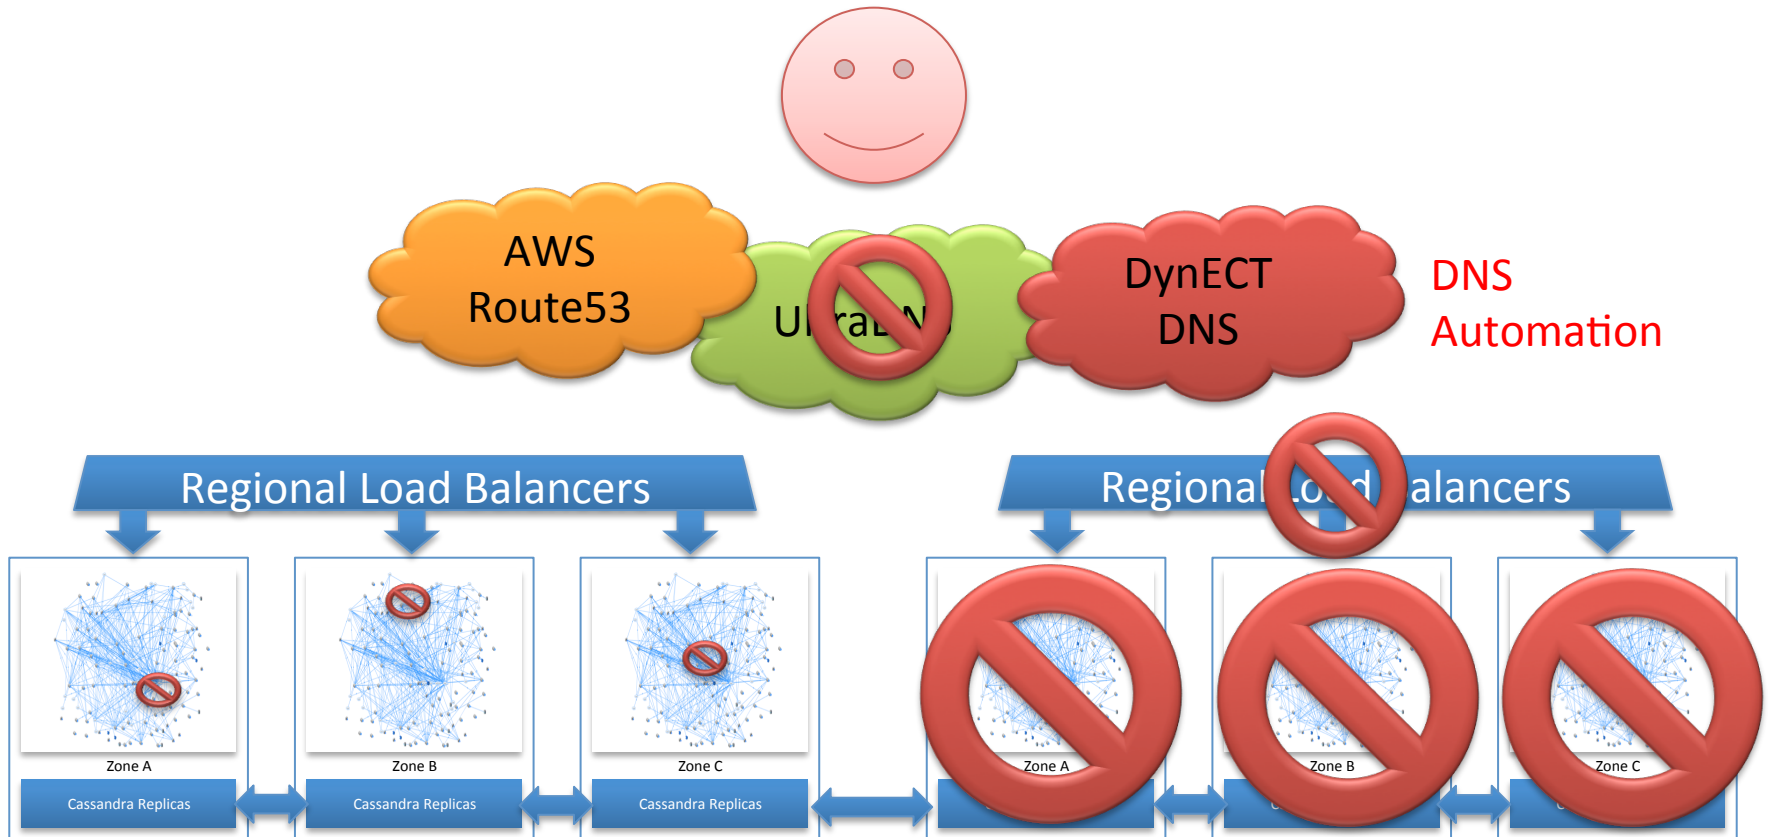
AWS Route53

Ul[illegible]ra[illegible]N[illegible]

DynECT DNS

DNS Automation

Regional Load Balancers

Regional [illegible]o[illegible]d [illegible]alancers

Zone A

Cassandra Replicas

Zone B

Cassandra Replicas

Zone C

Cassandra Replicas

Zone A

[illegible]

Zone B

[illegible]

Zone C

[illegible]